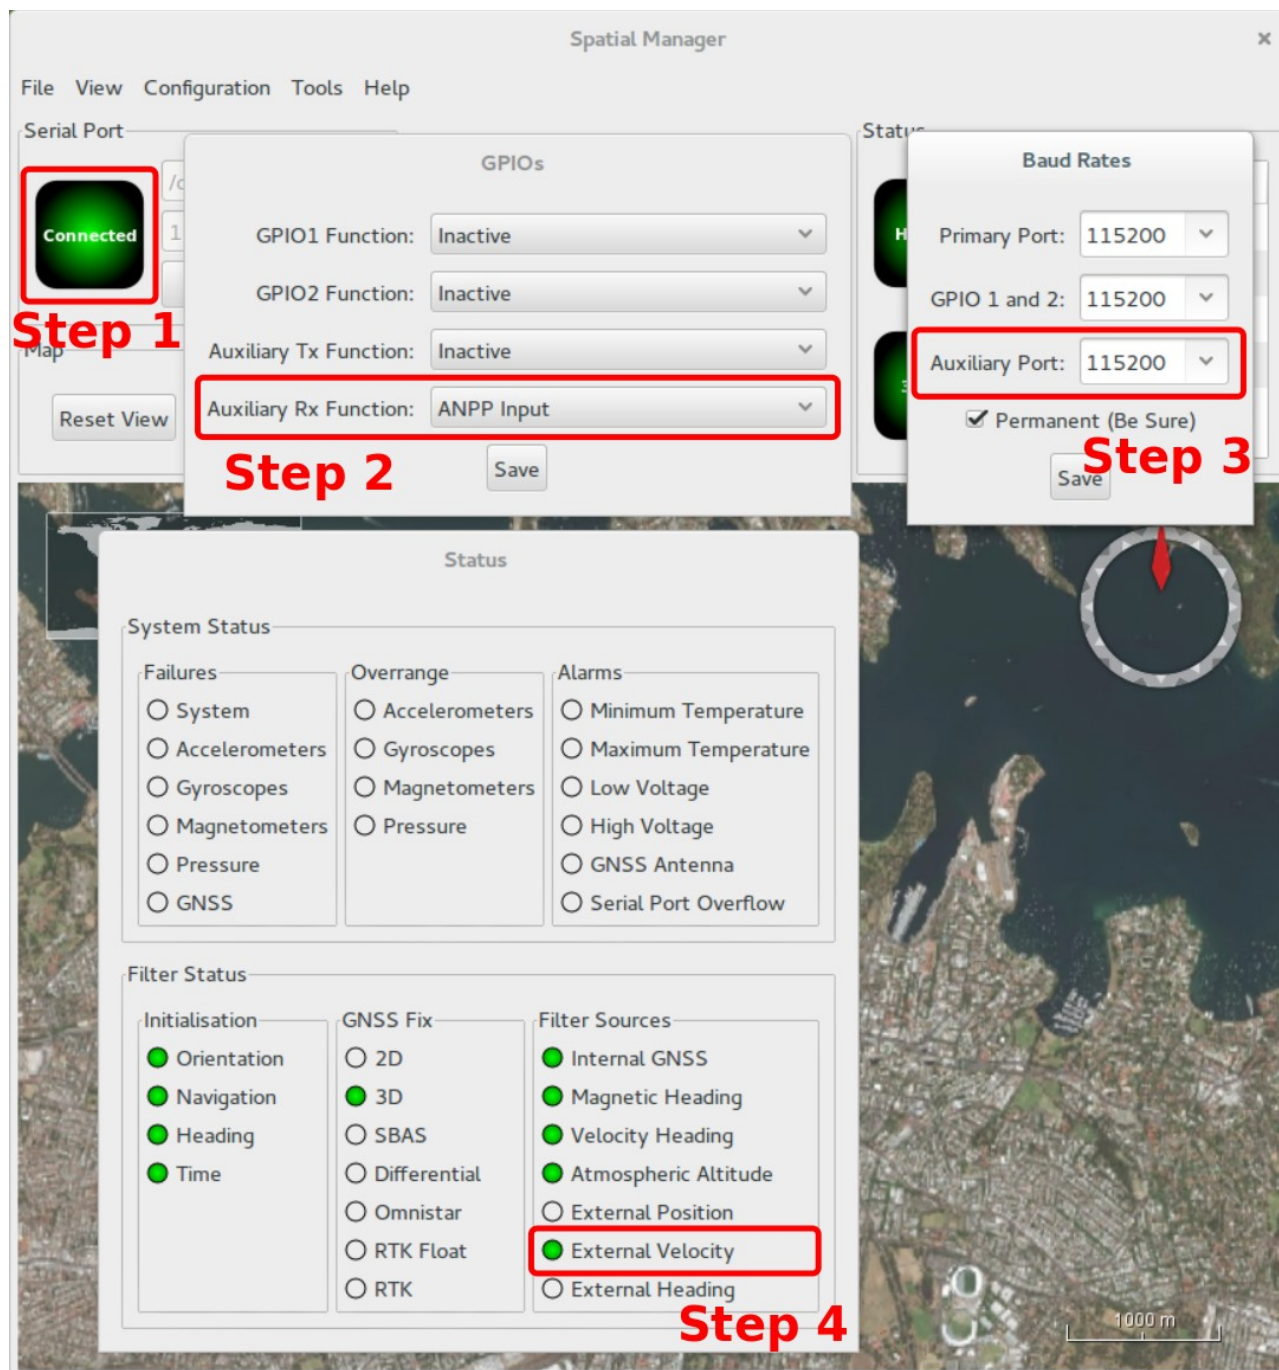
Spatial Manager

File View Configuration Tools Help

Serial Port

Connected

Step 1

Map

Reset View

GPIOs

GPIO1 Function: Inactive

GPIO2 Function: Inactive

Auxiliary Tx Function: Inactive

Auxiliary Rx Function: ANPP Input

Step 2

Save

Status

Baud Rates

Primary Port: 115200

GPIO 1 and 2: 115200

Auxiliary Port: 115200

Permanent (Be Sure)

Save

Step 3

Status

System Status

Failures
System
Accelerometers
Gyroscopes
Magnetometers
Pressure
GNSS

Overrange
Accelerometers
Gyroscopes
Magnetometers
Pressure

Alarms
Minimum Temperature
Maximum Temperature
Low Voltage
High Voltage
GNSS Antenna
Serial Port Overflow

Filter Status

Initialisation
Orientation
Navigation
Heading
Time

GNSS Fix
2D
3D
SBAS
Differential
Omnistar
RTK Float
RTK

Filter Sources
Internal GNSS
Magnetic Heading
Velocity Heading
Atmospheric Altitude
External Position
External Velocity
External Heading

Step 4

1000 m